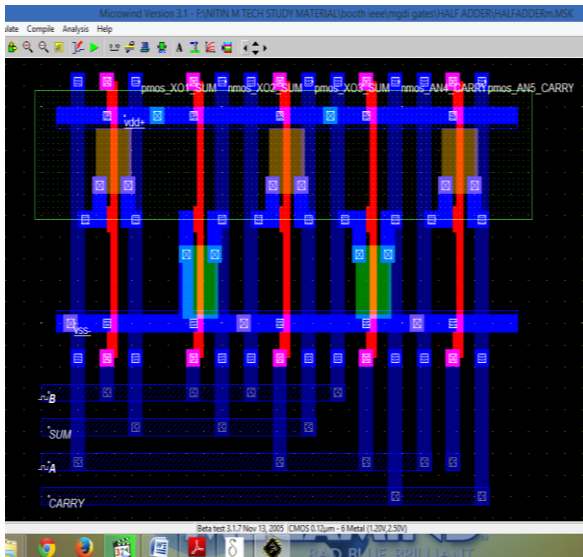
Microwind Version 3.1 - F:\NITIN M TECH STUDY MATERIAL\booth ieee\mgdi gates\HALF ADDER\HALFADDERm.MSK

ulate Compile Analysis Help

pmos_XO1_SUM nmos_XO2_SUM pmos_XO3_SUM nmos_AN4_CARRY pmos_AN5_CARRY

vdd+

vss-

B

SUM

A

CARRY

Beta test 3.1.7 Nov 13, 2005 CMOS 0.12µm - 6 Metal (1.20V,2.50V)